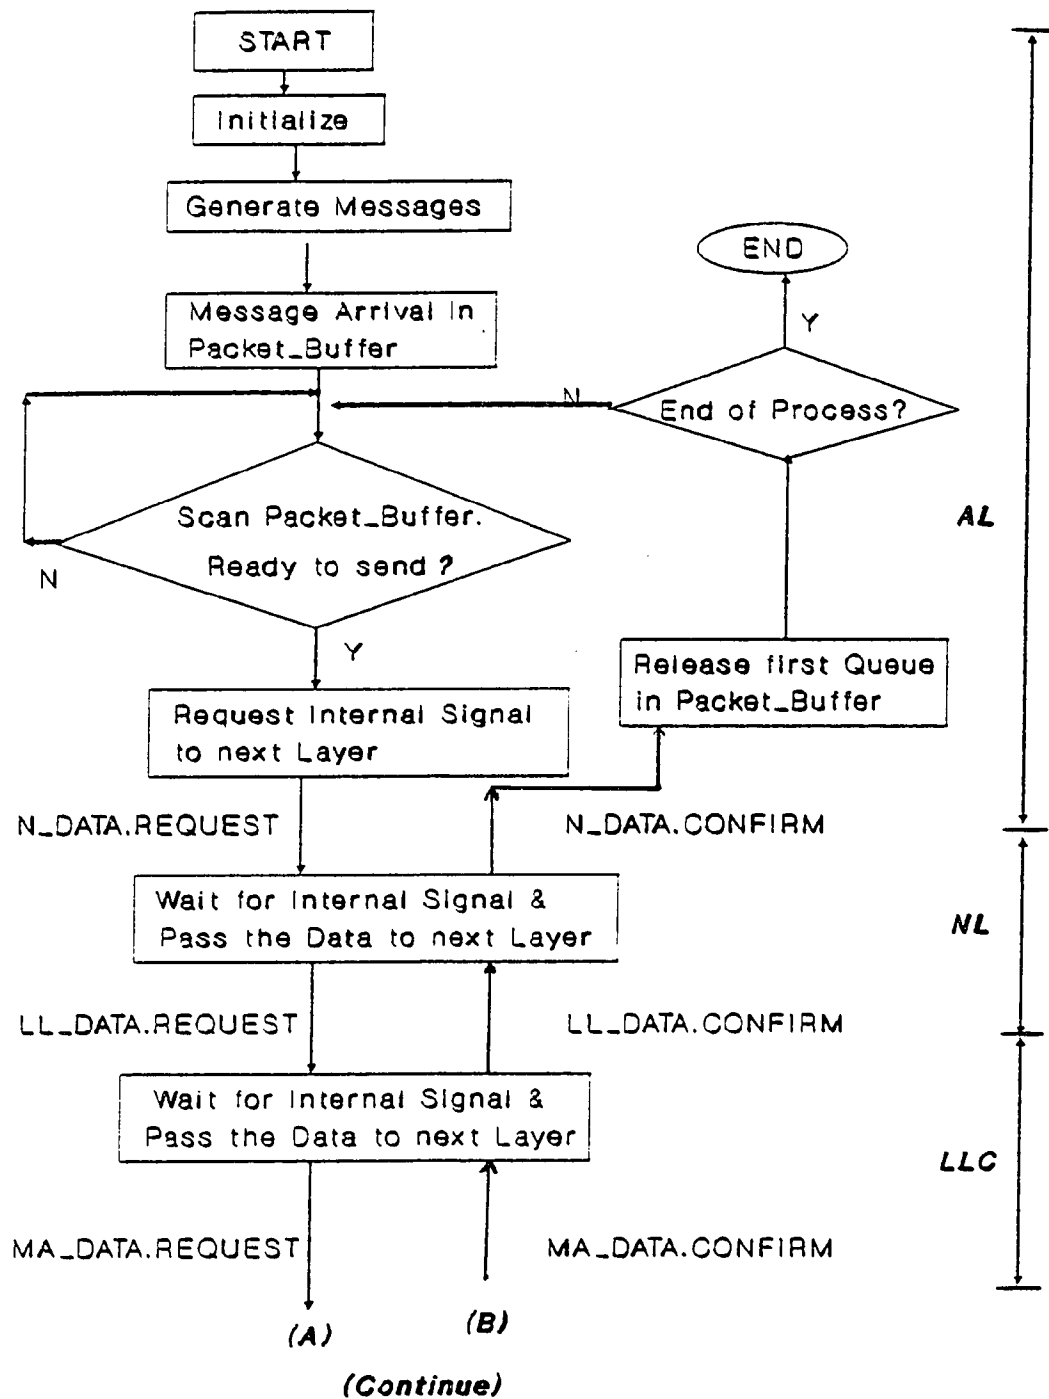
START

Initialize

Generate Messages

END

Message Arrival in Packet_Buffer

Y

N

End of Process?

Scan Packet_Buffer. Ready to send ?

N

AL

Y

Release first Queue in Packet_Buffer

Request Internal Signal to next Layer

N_DATA.REQUEST

N_DATA.CONFIRM

Wait for Internal Signal & Pass the Data to next Layer

NL

LL_DATA.REQUEST

LL_DATA.CONFIRM

Wait for Internal Signal & Pass the Data to next Layer

LLC

MA_DATA.REQUEST

MA_DATA.CONFIRM

(A)

(B)

(Continue)